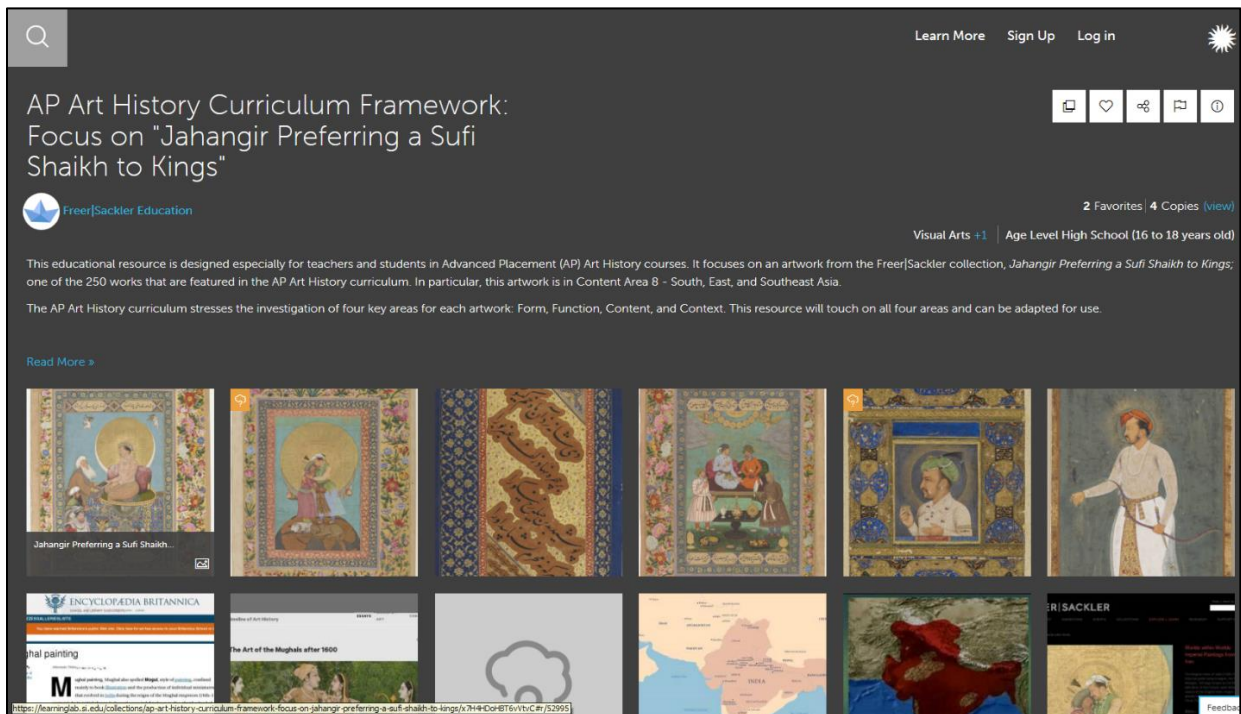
Learn More Sign Up Log in

AP Art History Curriculum Framework: Focus on "Jahangir Preferring a Sufi Shaikh to Kings"

Freer|Sackler Education

2 Favorites | 4 Copies (view)

Visual Arts +1 | Age Level High School (16 to 18 years old)

This educational resource is designed especially for teachers and students in Advanced Placement (AP) Art History courses. It focuses on an artwork from the Freer|Sackler collection, *Jahangir Preferring a Sufi Shaikh to Kings;* one of the 250 works that are featured in the AP Art History curriculum. In particular, this artwork is in Content Area 8 - South, East, and Southeast Asia.

The AP Art History curriculum stresses the investigation of four key areas for each artwork: Form, Function, Content, and Context. This resource will touch on all four areas and can be adapted for use.

Read More »

Jahangir Preferring a Sufi Shaikh...

ENCYCLOPÆDIA BRITANNICA

ghal painting

M

The Art of the Mughals after 1600

INDIA

ER|SACKLER

https://learninglab.si.edu/collections/ap-art-history-curriculum-framework-focus-on-jahangir-preferring-a-sufi-shaikh-to-kings/x7H4HDoHBT6vVtvC#r/52995

Feedba